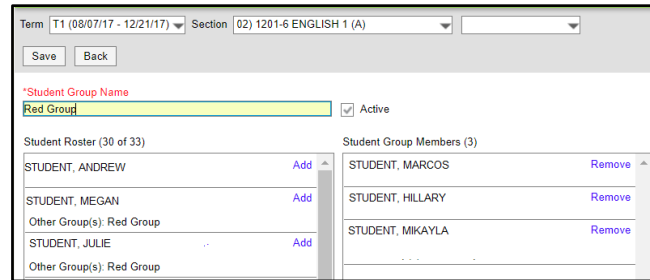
Term T1 (08/07/17 - 12/21/17) Section 02) 1201-6 ENGLISH 1 (A)

Save Back

*Student Group Name
Red Group
Active

Student Roster (30 of 33)

STUDENT, ANDREW Add

STUDENT, MEGAN Add
Other Group(s): Red Group

STUDENT, JULIE Add
Other Group(s): Red Group

Student Group Members (3)

STUDENT, MARCOS Remove

STUDENT, HILLARY Remove

STUDENT, MIKAYLA Remove